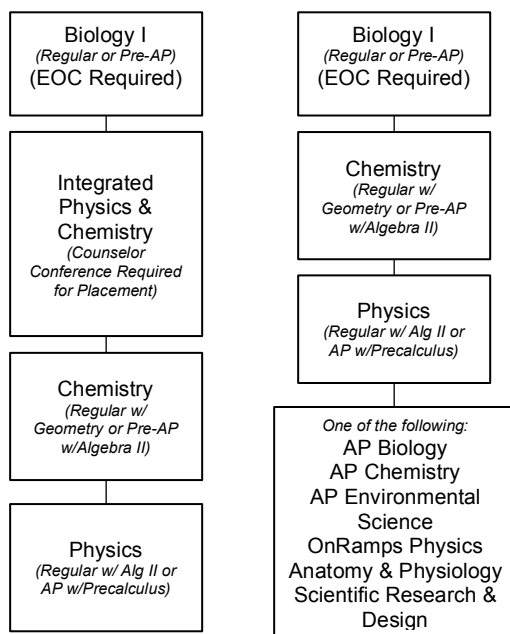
Biology I
(Regular or Pre-AP)
(EOC Required)

Integrated Physics & Chemistry
(Counselor Conference Required for Placement)

Chemistry
(Regular w/ Geometry or Pre-AP w/Algebra II)

Physics
(Regular w/ Alg II or AP w/Precalculus)

Biology I
(Regular or Pre-AP)
(EOC Required)

Chemistry
(Regular w/ Geometry or Pre-AP w/Algebra II)

Physics
(Regular w/ Alg II or AP w/Precalculus)

One of the following:
AP Biology
AP Chemistry
AP Environmental Science
OnRamps Physics
Anatomy & Physiology
Scientific Research & Design